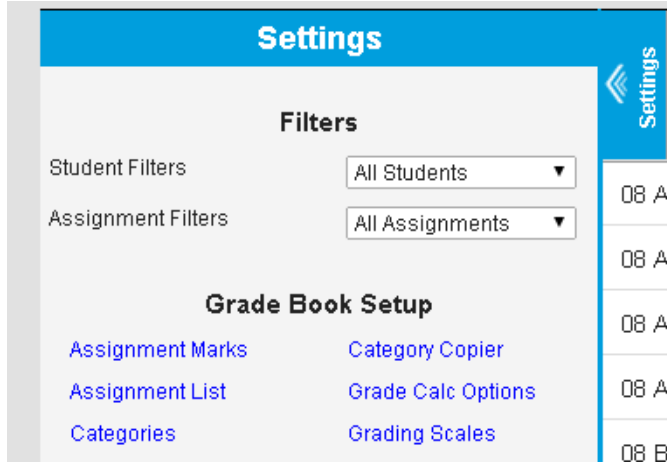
Settings

Filters

Student Filters All Students

Assignment Filters All Assignments

Grade Book Setup

Assignment Marks
Category Copier
Assignment List
Grade Calc Options
Categories
Grading Scales

Settings

08 A
08 A
08 A
08 A
08 B